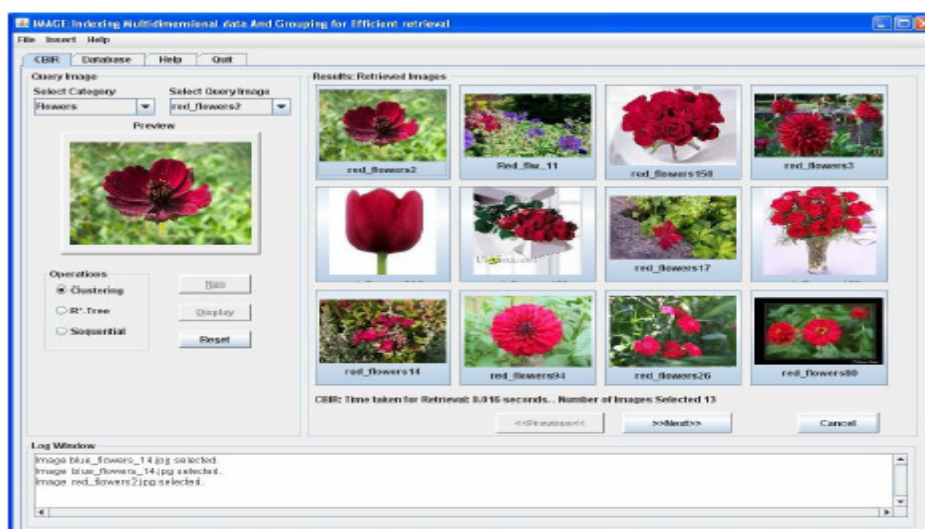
IMAGE: Indexing Multidimensional data And Grouping for Efficient retrieval

File Insert Help

CBIR Database Help Quit

Query Image

Select Category
Flowers

Select Query Image
red_flowers2

Preview

Results: Retrieved Images

red_flowers2

Red_flw_11

red_flowers150

red_flowers3

red_flowers17

red_flowers14

red_flowers94

red_flowers26

red_flowers80

Operations

Clustering

R*-Tree

Sequential

Run

Display

Reset

CBIR: Time taken for Retrieval: 0.016 seconds.. Number of Images Selected 13

<<Previous<<

>>Next>>

Cancel

Log Window

Image blue_flowers_14.jpg selected.
Image blue_flowers_14.jpg selected.
Image red_flowers2.jpg selected.